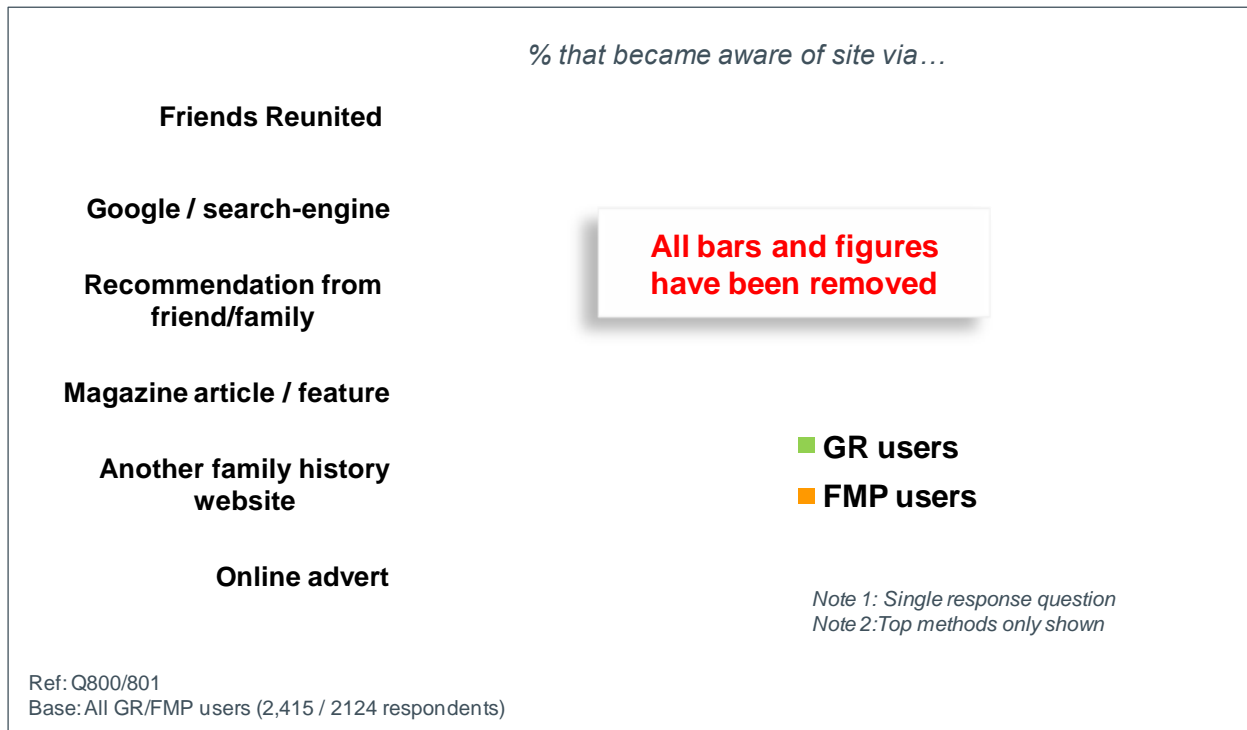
% that became aware of site via…

Friends Reunited

Google / search-engine

Recommendation from friend/family

Magazine article / feature

Another family history website

Online advert

All bars and figures have been removed

GR users

FMP users

Note 1: Single response question
Note 2:Top methods only shown

Ref: Q800/801
Base: All GR/FMP users (2,415 / 2124 respondents)